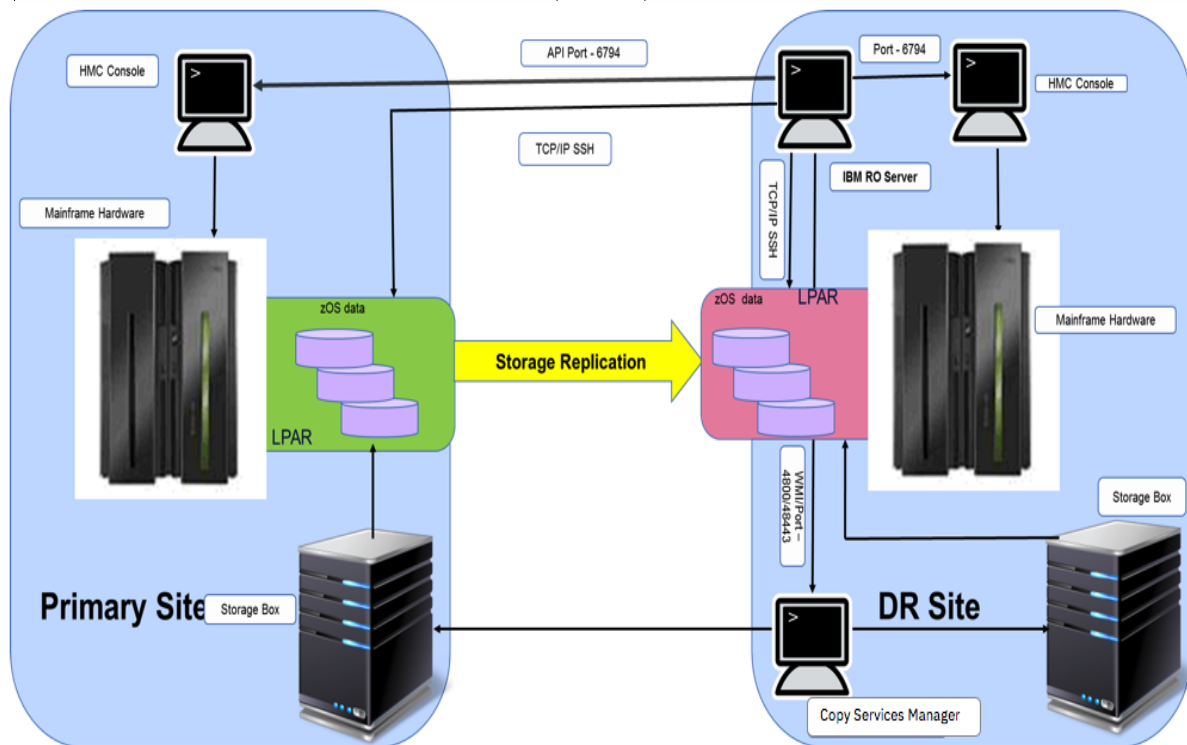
HMC Console

API Port - 6794

Port - 6794

HMC Console

TCP/IP SSH

TCP/IP SSH

IBM RO Server

Mainframe Hardware

zOS data

zOS data

LPAR

Mainframe Hardware

Storage Replication

LPAR

WMI/Port – 4800/48443

Storage Box

Primary Site

Storage Box

DR Site

Copy Services Manager